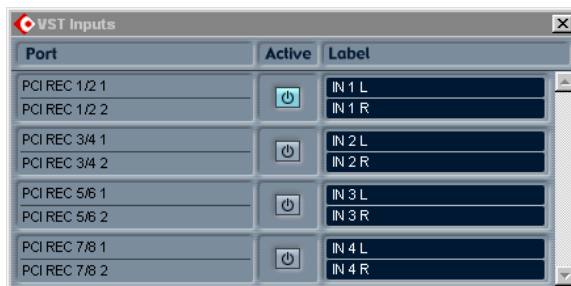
VST Inputs

| Port | Active | Label |
|---|---|---|
| PCI REC 1/2 1 | | IN 1 L |
| PCI REC 1/2 2 | | IN 1 R |
| PCI REC 3/4 1 | | IN 2 L |
| PCI REC 3/4 2 | | IN 2 R |
| PCI REC 5/6 1 | | IN 3 L |
| PCI REC 5/6 2 | | IN 3 R |
| PCI REC 7/8 1 | | IN 4 L |
| PCI REC 7/8 2 | | IN 4 R |